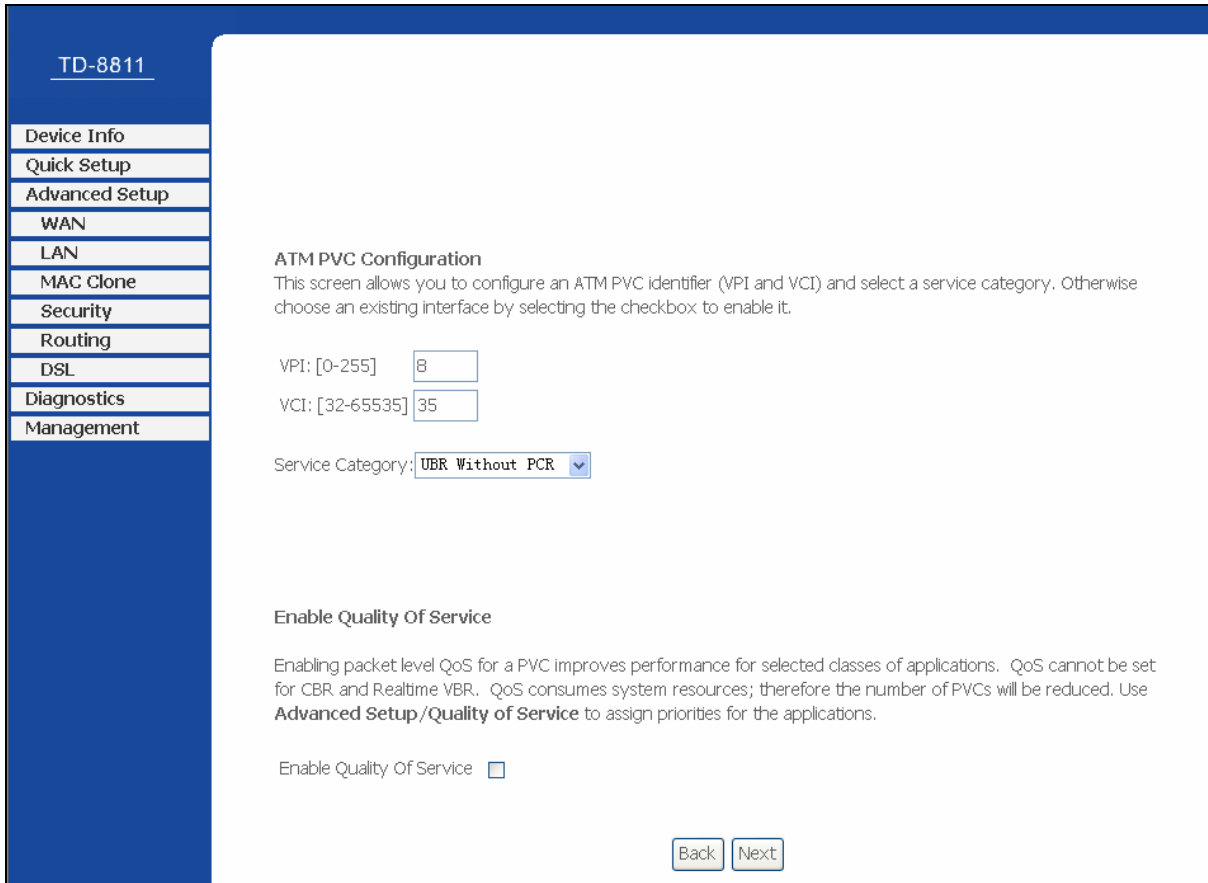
TD-8811

Device Info
Quick Setup
Advanced Setup
WAN
LAN
MAC Clone
Security
Routing
DSL
Diagnostics
Management

ATM PVC Configuration
This screen allows you to configure an ATM PVC identifier (VPI and VCI) and select a service category. Otherwise choose an existing interface by selecting the checkbox to enable it.

VPI: [0-255] 8
VCI: [32-65535] 35

Service Category: UBR Without PCR

Enable Quality Of Service

Enabling packet level QoS for a PVC improves performance for selected classes of applications. QoS cannot be set for CBR and Realtime VBR. QoS consumes system resources; therefore the number of PVCs will be reduced. Use **Advanced Setup/Quality of Service** to assign priorities for the applications.

Enable Quality Of Service

Back Next